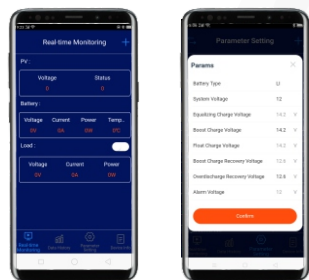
Real-time Monitoring

PV :

Voltage
Status
0
0

Battery :

Voltage
Current
Power
Temp.
0V
0A
0W
0°C

Load :

Voltage
Current
Power
0V
0A
0W

Real-time Monitoring
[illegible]
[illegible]
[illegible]

Parameter Setting

Params

Battery Type
Li

System Voltage
12

Equalizing Charge Voltage
14.2
V

Boost Charge Voltage
14.2
V

Float Charge Voltage
14.2
V

Boost Charge Recovery Voltage
12.6
V

Overdischarge Recovery Voltage
12.6
V

Alarm Voltage
12
V

Confirm